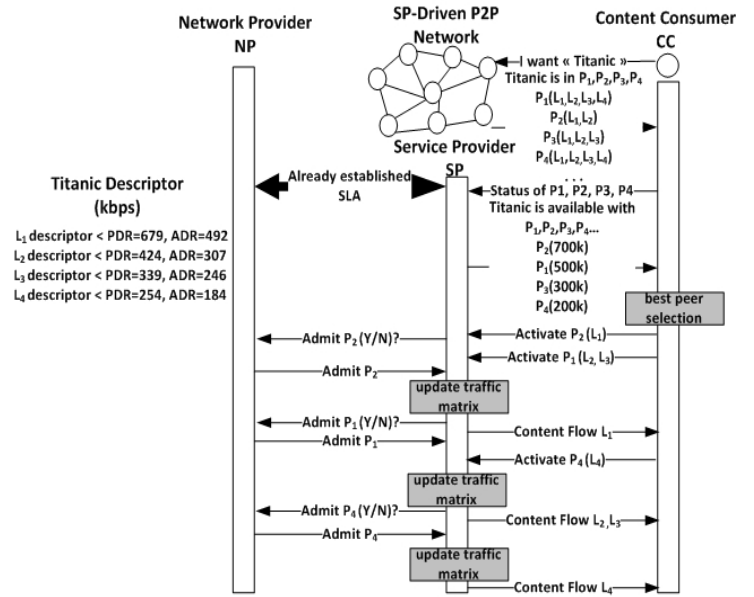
Network Provider
NP

SP-Driven P2P
Network

Content Consumer
CC

I want « Titanic »
Titanic is in $P_1$,$P_2$,$P_3$,$P_4$
$P_1(L_1,L_2,L_3,L_4)$
$P_2(L_1,L_2)$
$P_3(L_1,L_2,L_3)$
$P_4(L_1,L_2,L_3,L_4)$
. . .

Service Provider
SP

Already established
SLA

Titanic Descriptor
(kbps)

$L_1$ descriptor < PDR=679, ADR=492
$L_2$ descriptor < PDR=424, ADR=307
$L_3$ descriptor < PDR=339, ADR=246
$L_4$ descriptor < PDR=254, ADR=184

Status of P1, P2, P3, P4
Titanic is available with
$P_1$,$P_2$,$P_3$,$P_4$...
$P_2$(700k)
$P_1$(500k)
$P_3$(300k)
$P_4$(200k)

best peer
selection

Admit $P_2$ (Y/N)?
Activate $P_2$ ($L_1$)
Activate $P_1$ ($L_2$, $L_3$)
Admit $P_2$
update traffic
matrix
Admit $P_1$ (Y/N)?
Content Flow $L_1$
Admit $P_1$
Activate $P_4$ ($L_4$)
update traffic
matrix
Admit $P_4$ (Y/N)?
Content Flow $L_2$, $L_3$
Admit $P_4$
update traffic
matrix
Content Flow $L_4$